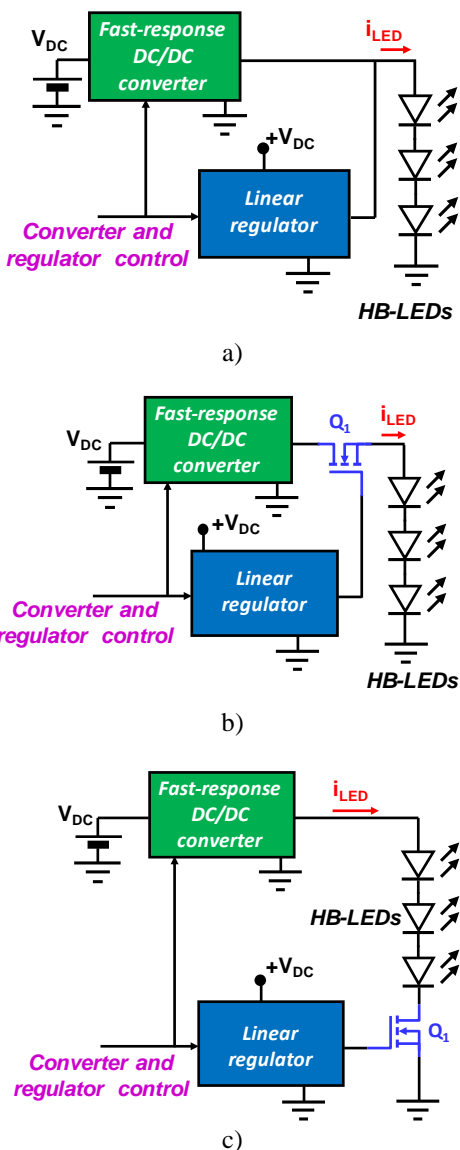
$V_{DC}$

Fast-response DC/DC converter

$i_{LED}$

$+V_{DC}$

Linear regulator

Converter and regulator control

HB-LEDs

a)

$V_{DC}$

Fast-response DC/DC converter

$Q_1$

$i_{LED}$

$+V_{DC}$

Linear regulator

Converter and regulator control

HB-LEDs

b)

$V_{DC}$

Fast-response DC/DC converter

$i_{LED}$

HB-LEDs

$+V_{DC}$

Linear regulator

$Q_1$

Converter and regulator control

c)